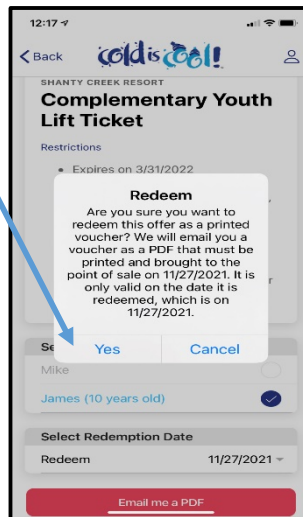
12:17

< Back

Cold is Cool!

SHANTY CREEK RESORT

Complementary Youth Lift Ticket

Restrictions

• Expires on 3/31/2022

Redeem

Are you sure you want to redeem this offer as a printed voucher? We will email you a voucher as a PDF that must be printed and brought to the point of sale on 11/27/2021. It is only valid on the date it is redeemed, which is on 11/27/2021.

Yes

Cancel

Se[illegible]

Mike

James (10 years old)

Select Redemption Date

Redeem

11/27/2021

Email me a PDF